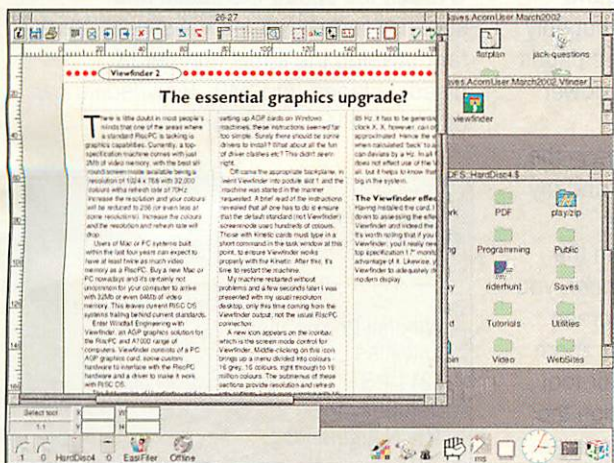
26-27

Viewfinder 2

The essential graphics upgrade?

There is little doubt in most people's minds that one of the areas where a standard RiscPC is lacking is graphics capabilities. Currently, a top-specification machine comes with just 2Mb of video memory, with the best all round screen mode available being a resolution of 1024 x 768 with 32,000 colours with a refresh rate of 70Hz. Increase the resolution and your colours will be reduced to 256 (or even less at some resolutions). Increase the colours and the resolution and refresh rate will drop.

Users of Mac or PC systems built within the last four years can expect to have at least twice as much video memory as a RiscPC. Buy a new Mac or PC now-days and it's certainly not uncommon for your computer to arrive with 32Mb or even 64Mb of video memory. This leaves current RISC OS systems trailing behind current standards.

Enter Windfall Engineering with Viewfinder, an AGP graphics solution for the RiscPC and A7000 range of computers. Viewfinder consists of a PC AGP graphics card, some custom hardware to interface with the RiscPC hardware and a driver to make it work with RISC OS.

setting up AGP cards on Windows machines, these instructions seemed far too simple. Surely there should be some drivers to install? What about all the fun of driver clashes etc? This didn't seem right.

Off came the appropriate backplane, in went Viewfinder into podule slot 1 and the machine was started in the manner requested. A brief read of the instructions revealed that all one has to do is ensure that the default standard (not Viewfinder) screenmode uses hundreds of colours. These with Kinetic cards must type in a short command in the task window at this point, to ensure Viewfinder works properly with the Kinetic. After this, it's time to restart the machine.

My machine restarted without problems and a few seconds later I was presented with my usual resolution desktop, only this time coming from the Viewfinder output, not the usual RiscPC connection.

A new icon appears on the iconbar, which is the screen mode control for Viewfinder. Middle-clicking on this icon brings up a menu divided into colours - 16 grey, 16 colours, right through to 16 million colours. The submenus of these sections provide resolution and refresh

85 Hz. It has to be generated clock X, however, can on approximated. Hence the s when calculated 'back' to a can deviate by a Hz. In all does not affect use of the all, but it helps to know that big in the system.

The Viewfinder effect
Having installed the card, I down to assessing the effect Viewfinder and indeed the it's worth noting that if you Viewfinder, you'll really nee top specification 17" monitor advantage of it. Likewise, a Viewfinder to adequately d modern display

saves.AcornUser.March2002
flatplan
jack-questions
saves.AcornUser.March2002.Viinder
viewfinder
IDFS::HardDisc4.$
PDF
playzip
Programming
Public
riderhunt
Saves
Tutorials
Utilities
Video
WebSites

Select tool
1:1
HardDisc4
EasiFiler
Offline